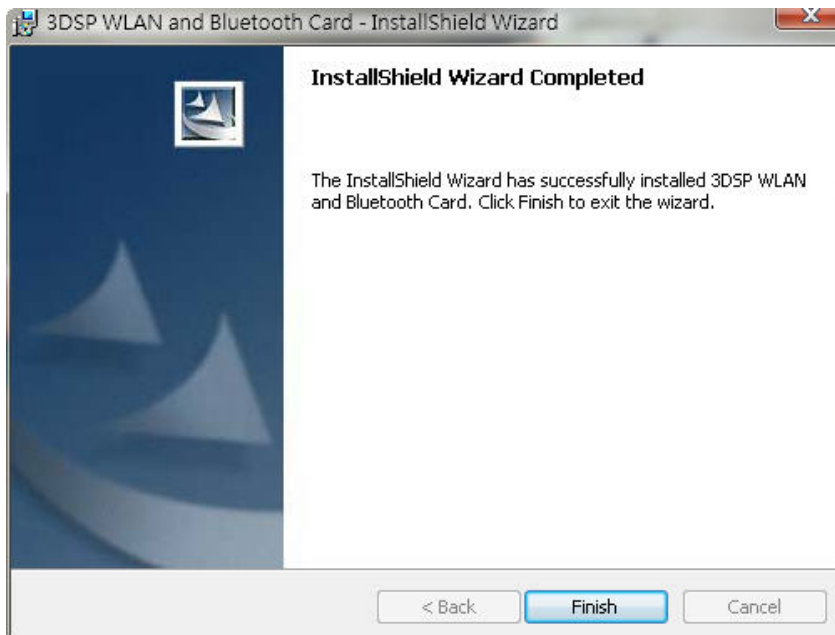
3DSP WLAN and Bluetooth Card - InstallShield Wizard

InstallShield Wizard Completed

The InstallShield Wizard has successfully installed 3DSP WLAN and Bluetooth Card. Click Finish to exit the wizard.

< Back
Finish
Cancel